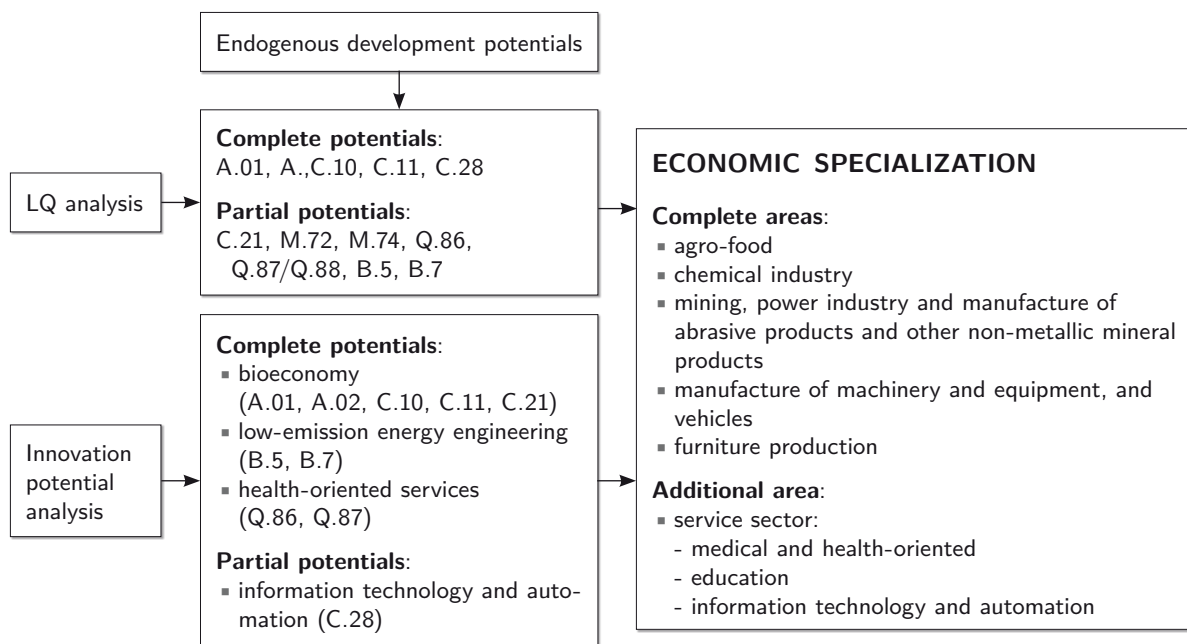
Endogenous development potentials

LQ analysis

Complete potentials:
A.01, A.,C.10, C.11, C.28

Partial potentials:
C.21, M.72, M.74, Q.86, Q.87/Q.88, B.5, B.7

Innovation potential analysis

Complete potentials:
- bioeconomy (A.01, A.02, C.10, C.11, C.21)
- low-emission energy engineering (B.5, B.7)
- health-oriented services (Q.86, Q.87)

Partial potentials:
- information technology and automation (C.28)

ECONOMIC SPECIALIZATION

Complete areas:
- agro-food
- chemical industry
- mining, power industry and manufacture of abrasive products and other non-metallic mineral products
- manufacture of machinery and equipment, and vehicles
- furniture production

Additional area:
- service sector:
- medical and health-oriented
- education
- information technology and automation